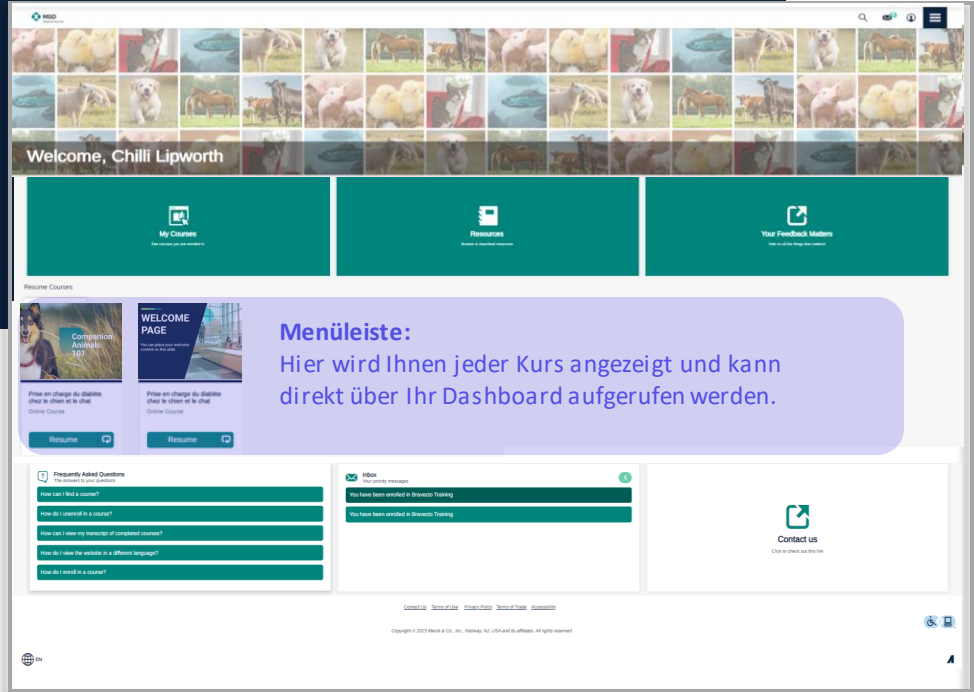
MSD Animal Health

Welcome, Chilli Lipworth

My Courses
See courses you are enrolled in

Resources
Browse or download resources

Your Feedback Matters
Vote on all the things that matters!

Resume Courses

Companion Animals 101

Prise en charge du diabète chez le chien et le chat
Online Course
Resume

WELCOME PAGE
You can place your welcome content on this slide

Prise en charge du diabète chez le chien et le chat
Online Course
Resume

Menüleiste:
Hier wird Ihnen jeder Kurs angezeigt und kann direkt über Ihr Dashboard aufgerufen werden.

Frequently Asked Questions
The answers to your questions

How can I find a course?
How do I unenroll in a course?
How can I view my transcript of completed courses?
How do I view the website in a different language?
How do I enroll in a course?

Inbox
Your priority messages
3
You have been enrolled in Bravecto Training
You have been enrolled in Bravecto Training

Contact us
Click to check out this link

Contact Us Terms of Use Privacy Policy Terms of Trade Accessibility

Copyright © 2023 Merck & Co., Inc., Rahway, NJ, USA and its affiliates. All rights reserved

EN